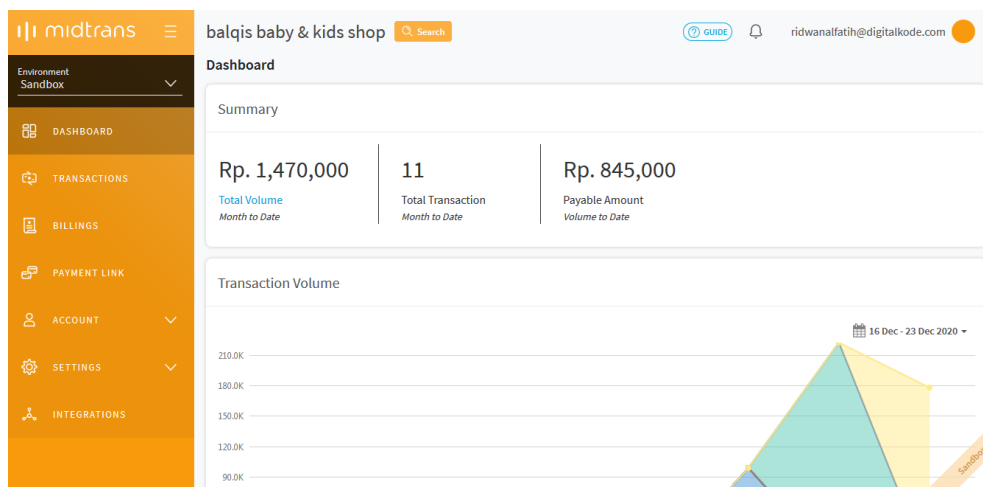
midtrans

Environment
Sandbox

DASHBOARD

TRANSACTIONS

BILLINGS

PAYMENT LINK

ACCOUNT

SETTINGS

INTEGRATIONS

balqis baby & kids shop Search

GUIDE ridwanalfatih@digitalkode.com

Dashboard

Summary

Rp. 1,470,000
Total Volume
Month to Date

11
Total Transaction
Month to Date

Rp. 845,000
Payable Amount
Volume to Date

Transaction Volume

16 Dec - 23 Dec 2020

210.0K
180.0K
150.0K
120.0K
90.0K

Sandbo